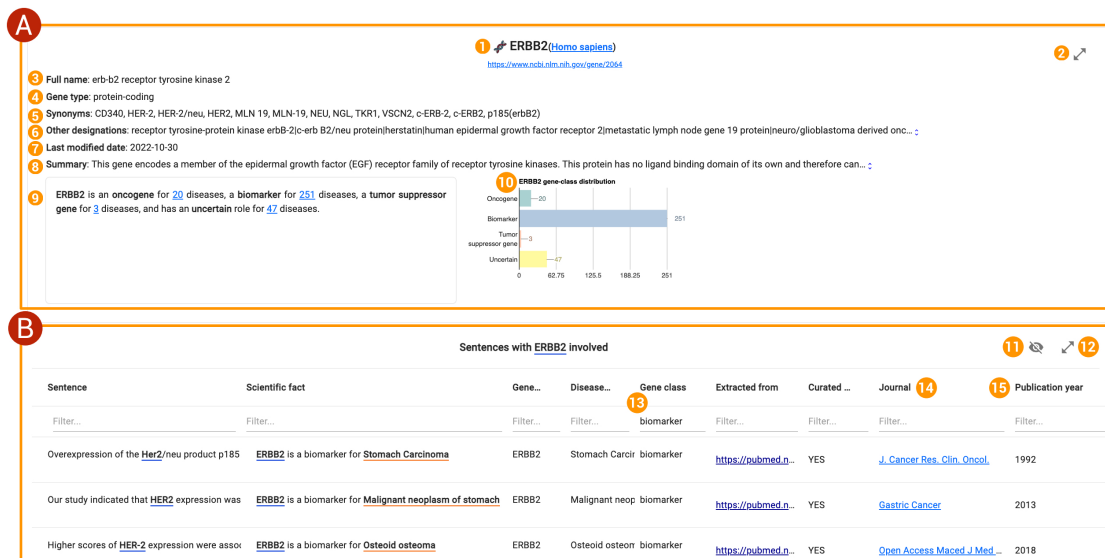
A

1 ERBB2(Homo sapiens)
https://www.ncbi.nlm.nih.gov/gene/2064

2

3 Full name: erb-b2 receptor tyrosine kinase 2

4 Gene type: protein-coding

5 Synonyms: CD340, HER-2, HER-2/neu, HER2, MLN 19, MLN-19, NEU, NGL, TKR1, VSCN2, c-ERB-2, c-ERB2, p185(erbB2)

6 Other designations: receptor tyrosine-protein kinase erbB-2|c-erb B2/neu protein|herstatin|human epidermal growth factor receptor 2|metastatic lymph node gene 19 protein|neuro/glioblastoma derived onc...

7 Last modified date: 2022-10-30

8 Summary: This gene encodes a member of the epidermal growth factor (EGF) receptor family of receptor tyrosine kinases. This protein has no ligand binding domain of its own and therefore can...

9 ERBB2 is an oncogene for 20 diseases, a biomarker for 251 diseases, a tumor suppressor gene for 3 diseases, and has an uncertain role for 47 diseases.

10 ERBB2 gene-class distribution

Oncogene 20
Biomarker 251
Tumor suppressor gene 3
Uncertain 47
0 62.75 125.5 188.25 251

B

Sentences with ERBB2 involved

11 12

| Sentence | Scientific fact | Gene... | Disease... | Gene class | Extracted from | Curated ... | Journal | Publication year |
|---|---|---|---|---|---|---|---|---|
| Filter... | Filter... | Filter... | Filter... | biomarker | Filter... | Filter... | Filter... | Filter... |
| Overexpression of the Her2/neu product p185 | ERBB2 is a biomarker for Stomach Carcinoma | ERBB2 | Stomach Carcir | biomarker | https://pubmed.n... | YES | J. Cancer Res. Clin. Oncol. | 1992 |
| Our study indicated that HER2 expression was | ERBB2 is a biomarker for Malignant neoplasm of stomach | ERBB2 | Malignant neop | biomarker | https://pubmed.n... | YES | Gastric Cancer | 2013 |
| Higher scores of HER-2 expression were assoc | ERBB2 is a biomarker for Osteoid osteoma | ERBB2 | Osteoid osteom | biomarker | https://pubmed.n... | YES | Open Access Maced J Med... | 2018 |

13 14 15